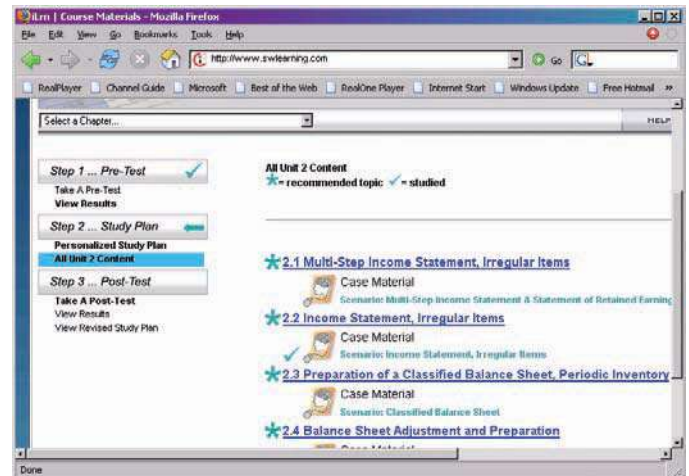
iLrn | Course Materials - Mozilla Firefox

File Edit View Go Bookmarks Tools Help

http://www.swlearning.com

Go

RealPlayer Channel Guide Microsoft Best of the Web RealOne Player Internet Start Windows Update Free Hotmail »

Select a Chapter...

HELP

Step 1 ... Pre-Test

Take A Pre-Test
View Results

Step 2 ... Study Plan

Personalized Study Plan
All Unit 2 Content

Step 3 ... Post-Test

Take A Post-Test
View Results
View Revised Study Plan

All Unit 2 Content
= recommended topic = studied

2.1 Multi-Step Income Statement, Irregular Items

Case Material
Scenario: Multi-Step Income Statement & Statement of Retained Earning

2.2 Income Statement, Irregular Items

Case Material
Scenario: Income Statement, Irregular Items

2.3 Preparation of a Classified Balance Sheet, Periodic Inventory

Case Material
Scenario: Classified Balance Sheet

2.4 Balance Sheet Adjustment and Preparation

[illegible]

Done